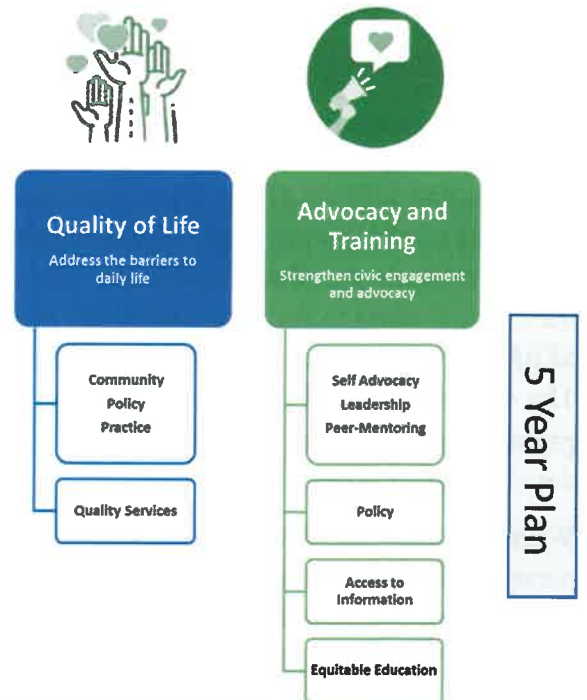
Quality of Life

Address the barriers to daily life

Community
Policy
Practice

Quality Services

Advocacy and Training

Strengthen civic engagement and advocacy

Self Advocacy
Leadership
Peer-Mentoring

Policy

Access to Information

Equitable Education

5 Year Plan